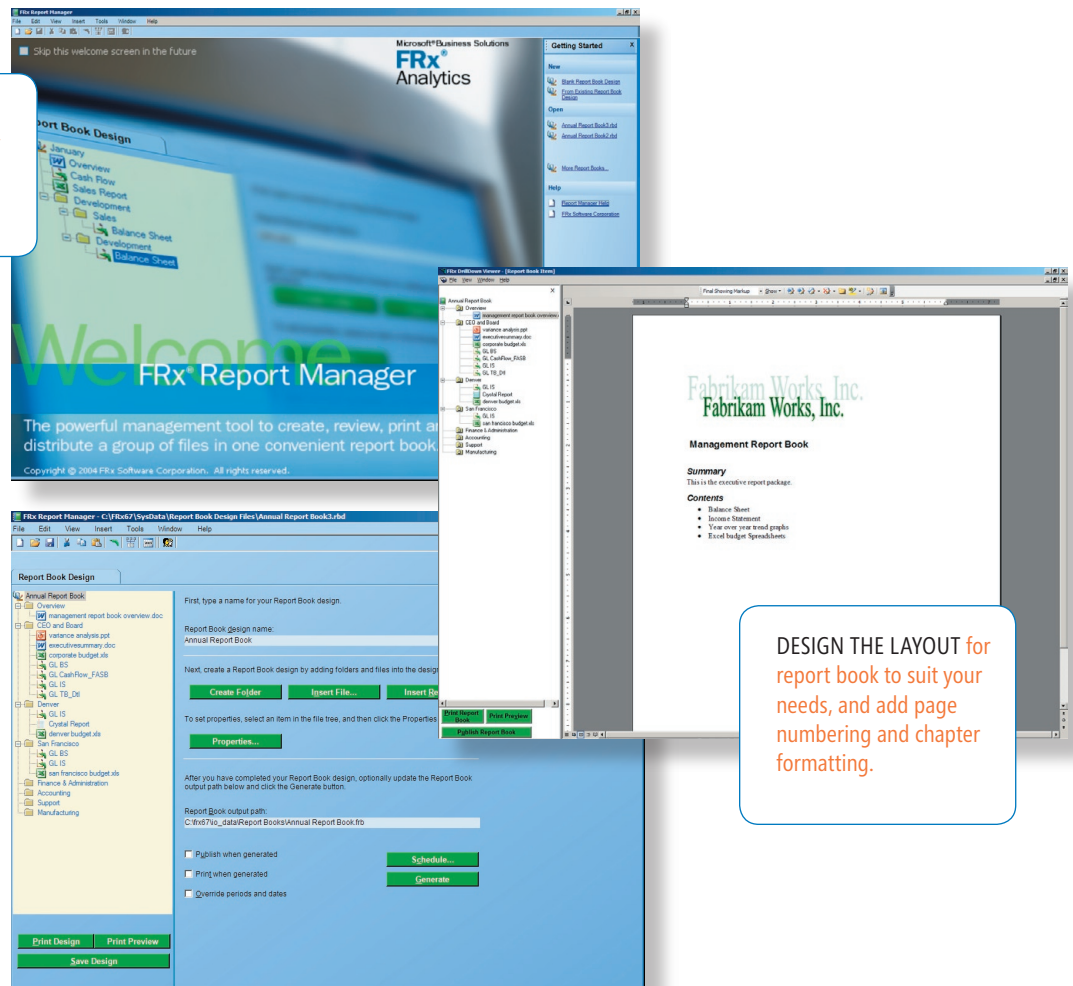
FRx Report Manager
File Edit View Insert Tools Window Help

Skip this welcome screen in the future

Microsoft® Business Solutions
FRx® Analytics

Getting Started
New
Blank Report Book Design
From Existing Report Book Design
Open
Annual Report Book3.rbd
Annual Report Book2.rbd
More Report Books...
Help
Report Manager Help
FRx Software Corporation

Report Book Design
January
Overview
Cash Flow
Sales Report
Development
Sales
Balance Sheet
Development
Balance Sheet

Welcome
FRx® Report Manager
The powerful management tool to create, review, print a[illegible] distribute a group of files in one convenient report book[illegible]
Copyright © 2004 FRx Software Corporation. All rights reserved.

FRx DrillDown Viewer - [Report Book Item]
File View Window Help
Final Showing Markup Show
Annual Report Book
Overview
management report book overview
CEO and Board
variance analysis.ppt
executivesummary.doc
corporate budget.xls
GL BS
GL CashFlow_FASB
GL IS
GL TB_Dtl
Denver
GL IS
Crystal Report
denver budget.xls
San Francisco
GL IS
san francisco budget.xls
Finance & Administration
Accounting
Support
Manufacturing
Print Report Book
Print Preview
Publish Report Book

Fabrikam Works, Inc.
Fabrikam Works, Inc.
Management Report Book
Summary
This is the executive report package.
Contents
• Balance Sheet
• Income Statement
• Year over year trend graphs
• Excel budget Spreadsheets

FRx Report Manager - C:\FRx67\SysData\Report Book Design Files\Annual Report Book3.rbd
File Edit View Insert Tools Window Help
Report Book Design
Annual Report Book
Overview
management report book overview.doc
CEO and Board
variance analysis.ppt
executivesummary.doc
corporate budget.xls
GL BS
GL CashFlow_FASB
GL IS
GL TB_Dtl
Denver
GL IS
Crystal Report
denver budget.xls
San Francisco
GL BS
GL IS
san francisco budget.xls
Finance & Administration
Accounting
Support
Manufacturing

First, type a name for your Report Book design.
Report Book design name:
Annual Report Book
Next, create a Report Book design by adding folders and files into the design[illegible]
Create Folder
Insert File...
Insert Re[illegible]
To set properties, select an item in the file tree, and then click the Properties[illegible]
Properties...
After you have completed your Report Book design, optionally update the Report Book output path below and click the Generate button.
Report Book output path:
C:\frx67\io_data\Report Books\Annual Report Book.frb
Publish when generated
Print when generated
Override periods and dates
Schedule...
Generate
Print Design
Print Preview
Save Design

DESIGN THE LAYOUT for report book to suit your needs, and add page numbering and chapter formatting.